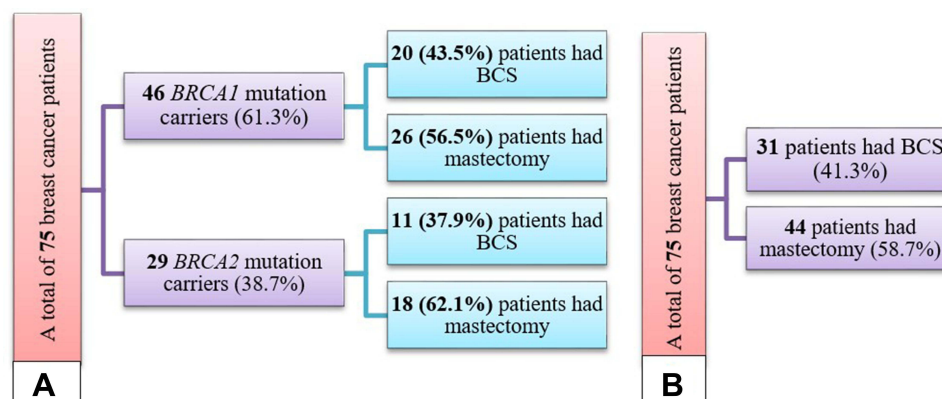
A total of 75 breast cancer patients

46 BRCA1 mutation carriers (61.3%)

20 (43.5%) patients had BCS

26 (56.5%) patients had mastectomy

29 BRCA2 mutation carriers (38.7%)

11 (37.9%) patients had BCS

18 (62.1%) patients had mastectomy

A

A total of 75 breast cancer patients

31 patients had BCS (41.3%)

44 patients had mastectomy (58.7%)

B